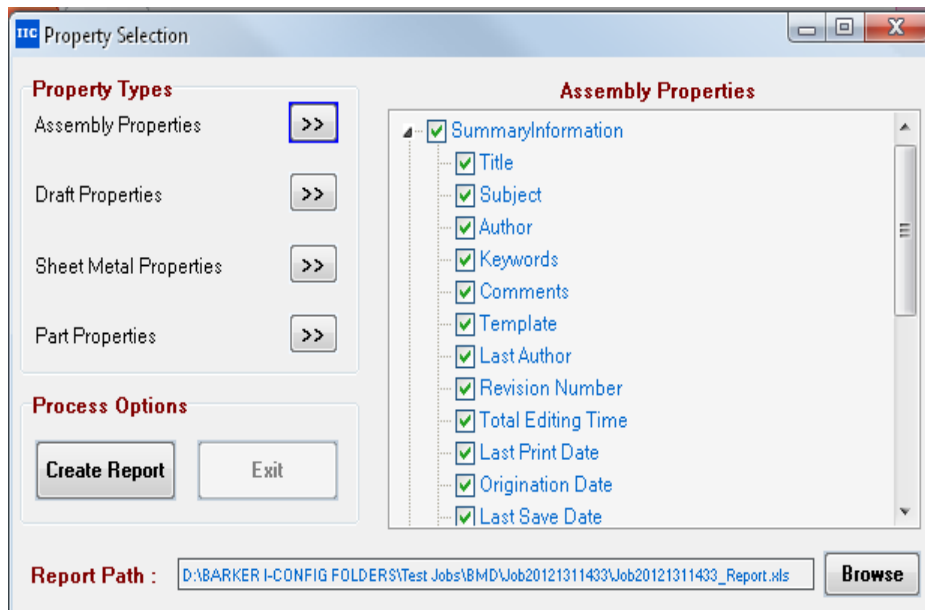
IIC Property Selection

Property Types

Assembly Properties >>

Draft Properties >>

Sheet Metal Properties >>

Part Properties >>

Process Options

Create Report

Exit

Assembly Properties

SummaryInformation
Title
Subject
Author
Keywords
Comments
Template
Last Author
Revision Number
Total Editing Time
Last Print Date
Origination Date
Last Save Date

Report Path : D:\BARKER I-CONFIG FOLDERS\Test Jobs\BMD\Job20121311433\Job20121311433_Report.xls

Browse